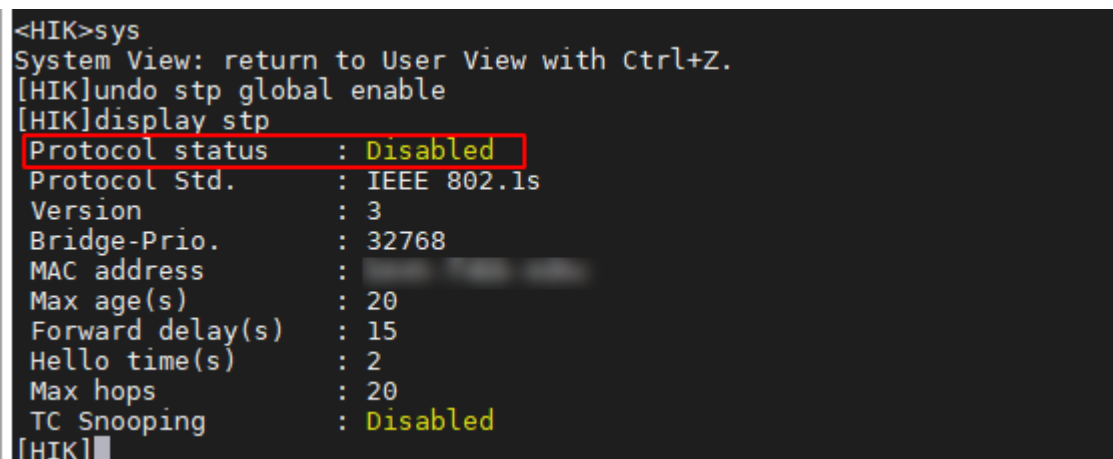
<HIK>sys
System View: return to User View with Ctrl+Z.
[HIK]undo stp global enable
[HIK]display stp
Protocol status : Disabled
Protocol Std. : IEEE 802.1s
Version : 3
Bridge-Prio. : 32768
MAC address : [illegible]
Max age(s) : 20
Forward delay(s) : 15
Hello time(s) : 2
Max hops : 20
TC Snooping : Disabled
[HIK]